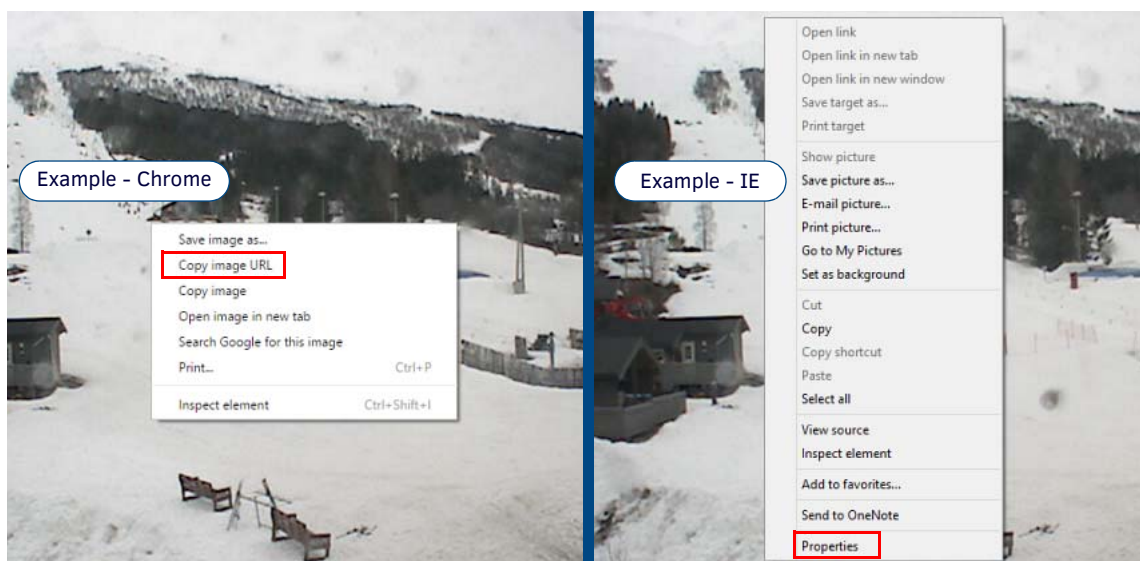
Example - Chrome

Save image as...
Copy image URL
Copy image
Open image in new tab
Search Google for this image
Print... Ctrl+P
Inspect element Ctrl+Shift+I

Example - IE

Open link
Open link in new tab
Open link in new window
Save target as...
Print target
Show picture
Save picture as...
E-mail picture...
Print picture...
Go to My Pictures
Set as background
Cut
Copy
Copy shortcut
Paste
Select all
View source
Inspect element
Add to favorites...
Send to OneNote
Properties